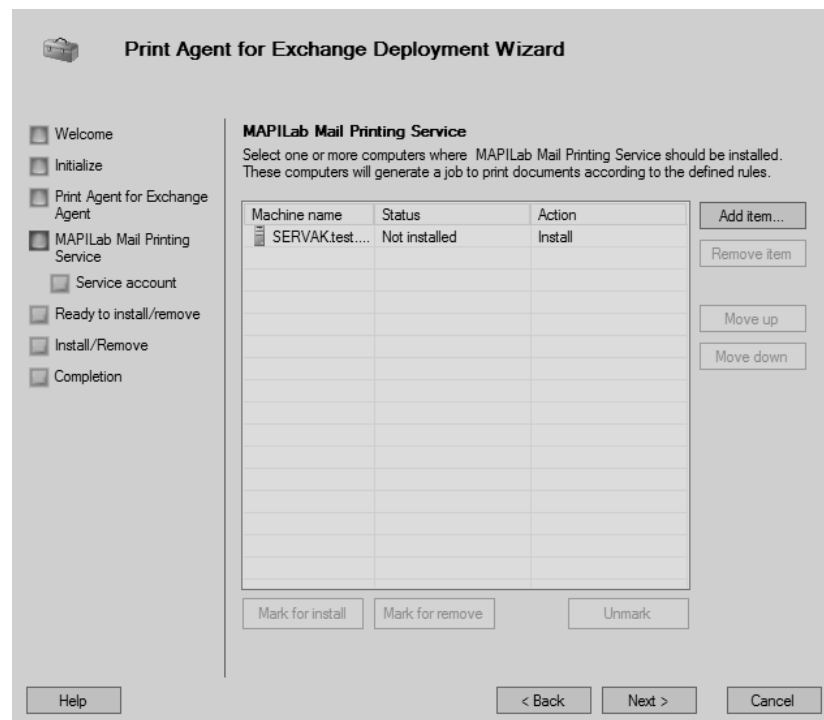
Print Agent for Exchange Deployment Wizard

Welcome
Initialize
Print Agent for Exchange Agent
MAPILab Mail Printing Service
Service account
Ready to install/remove
Install/Remove
Completion

MAPILab Mail Printing Service

Select one or more computers where MAPILab Mail Printing Service should be installed. These computers will generate a job to print documents according to the defined rules.

| Machine name | Status | Action |
|---|---|---|
| SERVAK.test.... | Not installed | Install |

Add item...
Remove item
Move up
Move down

Mark for install
Mark for remove
Unmark

Help
< Back
Next >
Cancel